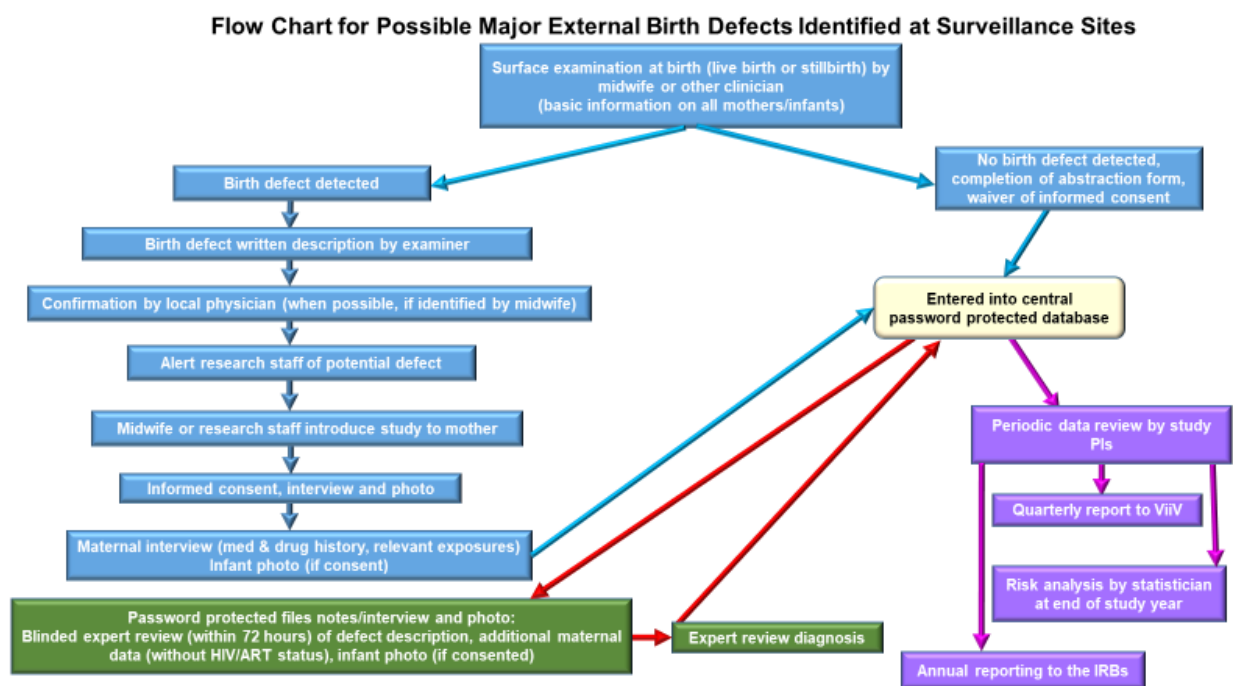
Flow Chart for Possible Major External Birth Defects Identified at Surveillance Sites

Surface examination at birth (live birth or stillbirth) by midwife or other clinician (basic information on all mothers/infants)

Birth defect detected

No birth defect detected, completion of abstraction form, waiver of informed consent

Birth defect written description by examiner

Confirmation by local physician (when possible, if identified by midwife)

Entered into central password protected database

Alert research staff of potential defect

Periodic data review by study PIs

Midwife or research staff introduce study to mother

Informed consent, interview and photo

Quarterly report to ViiV

Maternal interview (med & drug history, relevant exposures) Infant photo (if consent)

Risk analysis by statistician at end of study year

Password protected files notes/interview and photo: Blinded expert review (within 72 hours) of defect description, additional maternal data (without HIV/ART status), infant photo (if consented)

Expert review diagnosis

Annual reporting to the IRBs